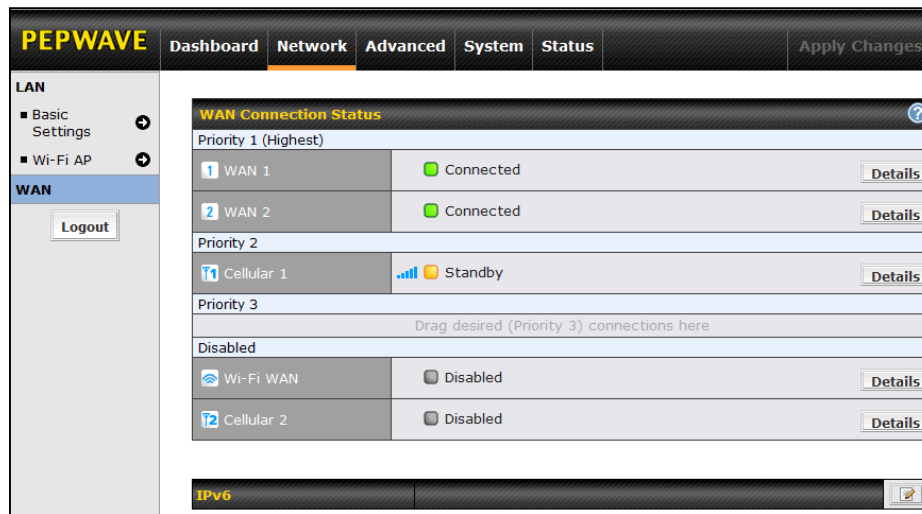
PEPWAVE Dashboard Network Advanced System Status Apply Changes

LAN
Basic Settings
Wi-Fi AP
WAN
Logout

WAN Connection Status
?

Priority 1 (Highest)

| | | |
|---|---|---|
| 1 WAN 1 | Connected | Details |
| 2 WAN 2 | Connected | Details |

Priority 2

| | | |
|---|---|---|
| T1 Cellular 1 | Standby | Details |

Priority 3

Drag desired (Priority 3) connections here

Disabled

| | | |
|---|---|---|
| Wi-Fi WAN | Disabled | Details |
| T2 Cellular 2 | Disabled | Details |

IPv6